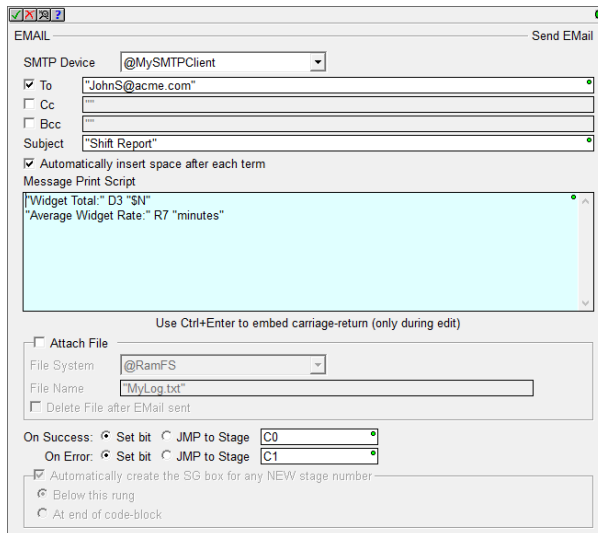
EMAIL

Send EMail

SMTP Device @MySMTPClient

To "JohnS@acme.com"

Cc ""

Bcc ""

Subject "Shift Report"

Automatically insert space after each term

Message Print Script

"Widget Total:" D3 "$N"
"Average Widget Rate:" R7 "minutes"

Use Ctrl+Enter to embed carriage-return (only during edit)

Attach File

File System @RamFS

File Name "MyLog.txt"

Delete File after EMail sent

On Success: Set bit JMP to Stage C0

On Error: Set bit JMP to Stage C1

Automatically create the SG box for any NEW stage number

Below this rung

At end of code-block